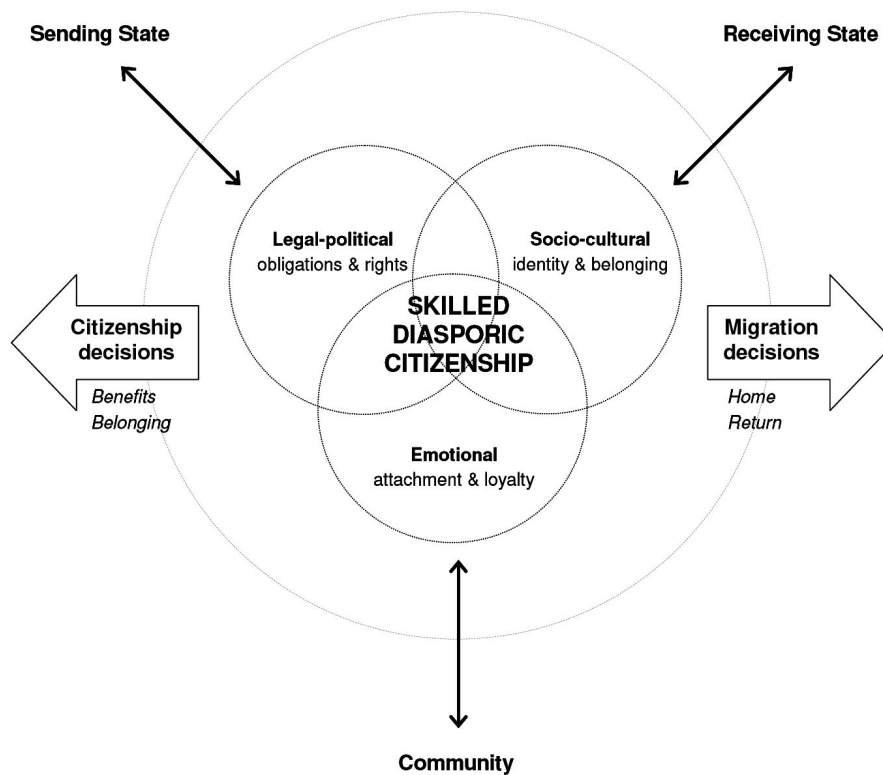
Sending State

Receiving State

Legal-political
obligations & rights

Socio-cultural
identity & belonging

Citizenship decisions

SKILLED DIASPORIC CITIZENSHIP

Migration decisions

Benefits
Belonging

Home
Return

Emotional
attachment & loyalty

Community